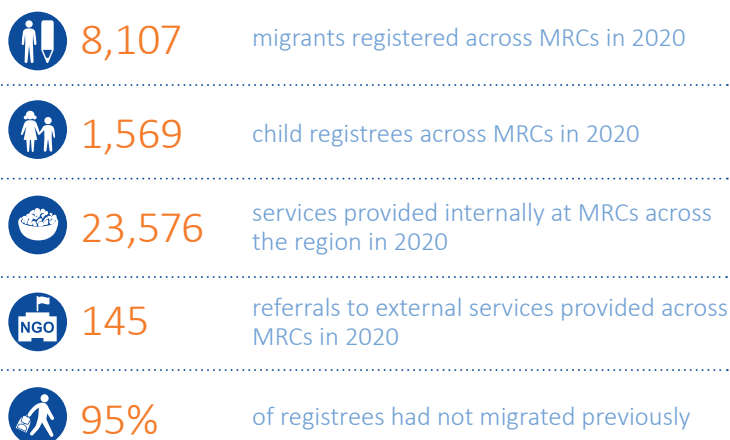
8,107 migrants registered across MRCs in 2020

1,569 child registrees across MRCs in 2020

23,576 services provided internally at MRCs across the region in 2020

NGO

145 referrals to external services provided across MRCs in 2020

95% of registrees had not migrated previously